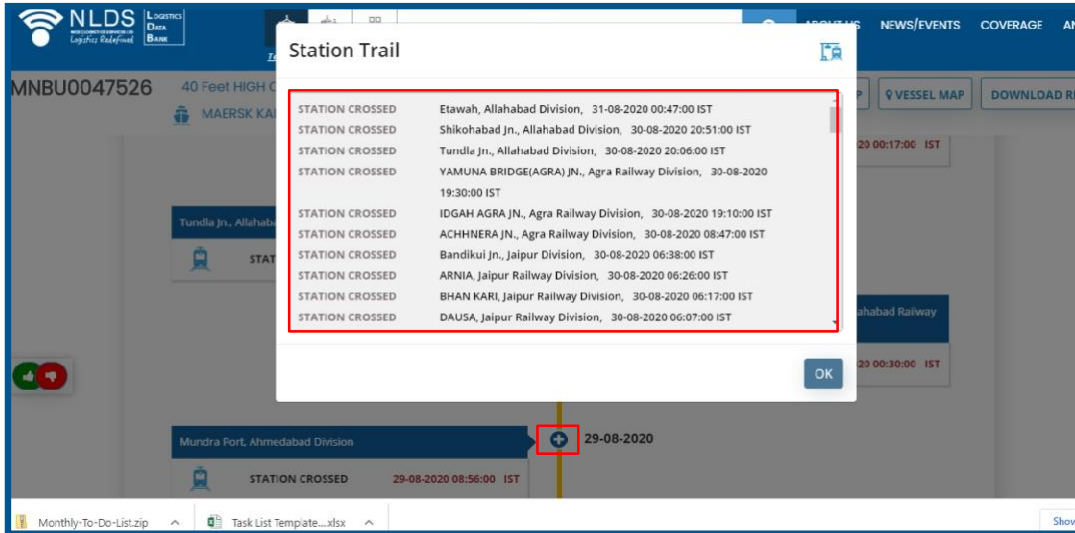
NLDS Logistics Data Bank
Logistics Redefined

ABOUT US NEWS/EVENTS COVERAGE AN

MNBU0047526 40 Feet HIGH C

MAERSK KA

P VESSEL MAP DOWNLOAD R

Station Trail

| STATION CROSSED | Etawah, Allahabad Division, 31-08-2020 00:47:00 IST |
|---|---|
| STATION CROSSED | Shikohabad Jn., Allahabad Division, 30-08-2020 20:51:00 IST |
| STATION CROSSED | Tundla Jn., Allahabad Division, 30-08-2020 20:06:00 IST |
| STATION CROSSED | YAMUNA BRIDGE(AGRA) JN., Agra Railway Division, 30-08-2020 19:30:00 IST |
| STATION CROSSED | IDGAH AGRA JN., Agra Railway Division, 30-08-2020 19:10:00 IST |
| STATION CROSSED | ACHHNERA JN., Agra Railway Division, 30-08-2020 08:47:00 IST |
| STATION CROSSED | Bandikui Jn., Jaipur Division, 30-08-2020 06:38:00 IST |
| STATION CROSSED | ARNIA, Jaipur Railway Division, 30-08-2020 06:26:00 IST |
| STATION CROSSED | BHAN KARI, Jaipur Railway Division, 30-08-2020 06:17:00 IST |
| STATION CROSSED | DAUSA, Jaipur Railway Division, 30-08-2020 06:07:00 IST |

OK

20 00:17:00 IST

Tundla Jn., Allahab

STAT

ahabad Railway

20 00:30:00 IST

Mundra Port, Ahmedabad Division

29-08-2020

STATION CROSSED 29-08-2020 08:56:00 IST

Monthly-To-Do-List.zip

Task List Template....xlsx

Show